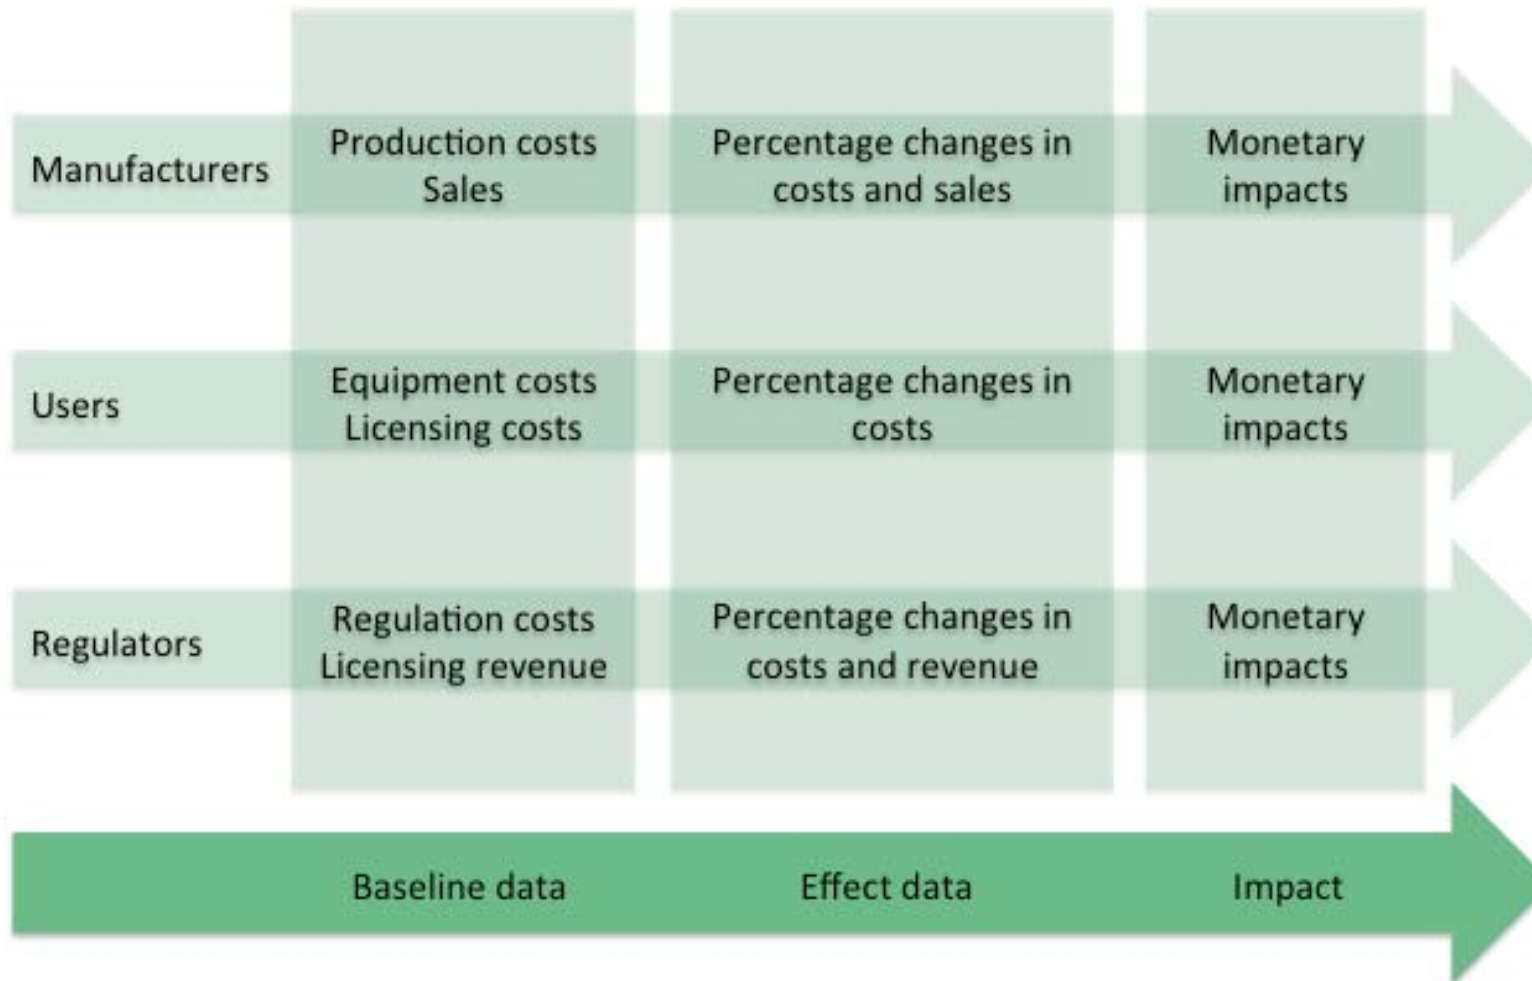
Manufacturers

Production costs
Sales

Percentage changes in costs and sales

Monetary impacts

Users

Equipment costs
Licensing costs

Percentage changes in costs

Monetary impacts

Regulators

Regulation costs
Licensing revenue

Percentage changes in costs and revenue

Monetary impacts

Baseline data

Effect data

Impact